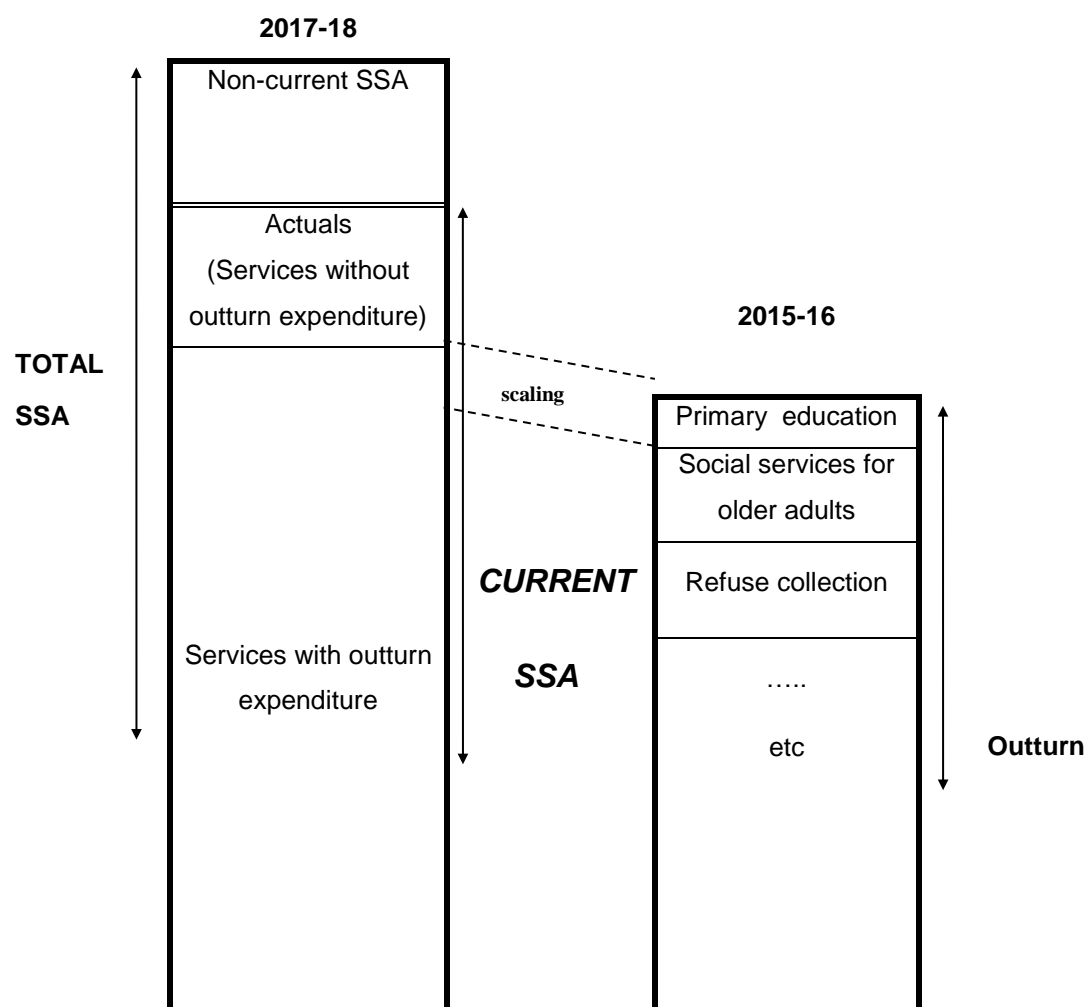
2017-18

Non-current SSA

Actuals (Services without outturn expenditure)

TOTAL SSA

Services with outturn expenditure

scaling

CURRENT SSA

2015-16

Primary education

Social services for older adults

Refuse collection

…..

etc

Outturn